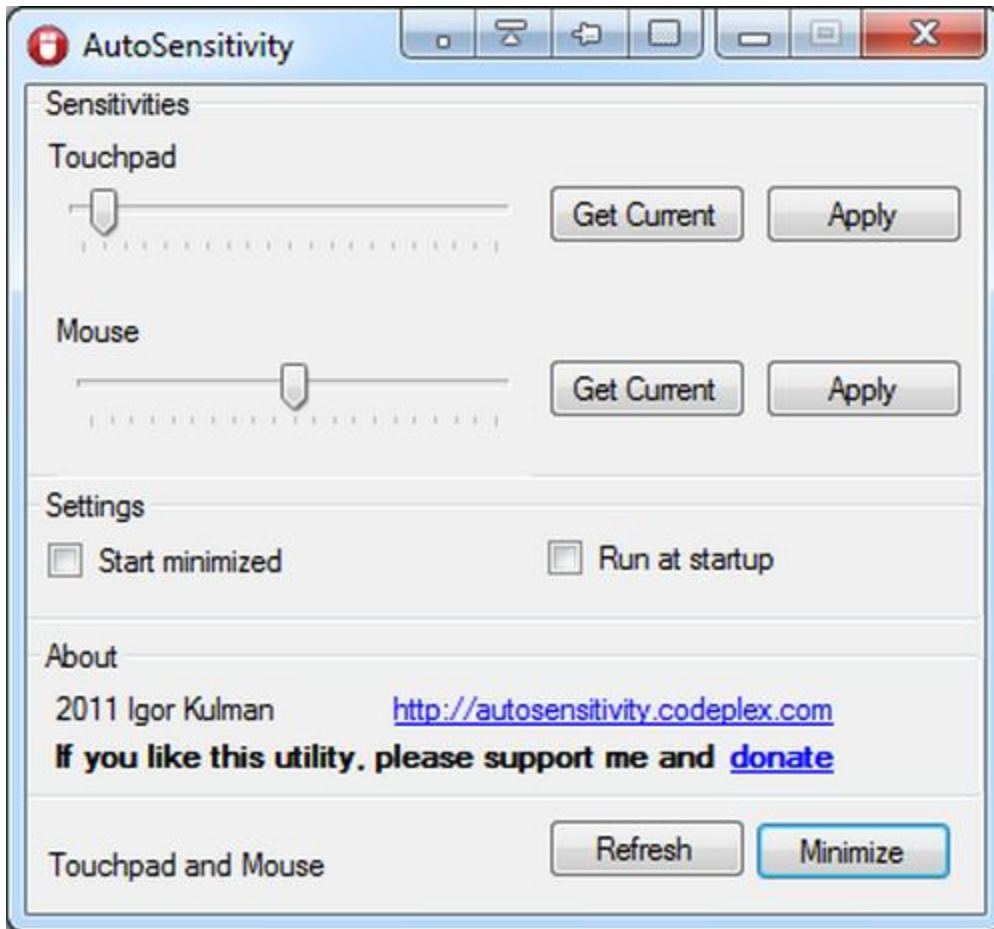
AutoSensitivity

Sensitivities

Touchpad

Get Current

Apply

Mouse

Get Current

Apply

Settings

Start minimized

Run at startup

About

2011 Igor Kulman

http://autosensitivity.codeplex.com

If you like this utility, please support me and donate

Touchpad and Mouse

Refresh

Minimize